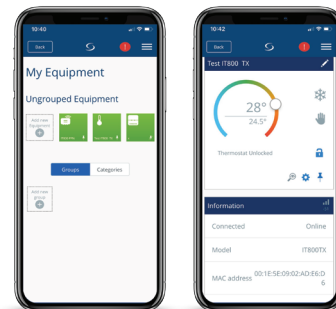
10:40

Back

!

My Equipment

Ungrouped Equipment

Add new Equipment

Groups

Categories

Add new Group

10:42

Back

!

Test IT800 TX

28°

24.5°

Thermostat Unlocked

Information

Connected

Online

Model

IT800TX

MAC address

00:1E:5E:09:02:AD:E6:D6